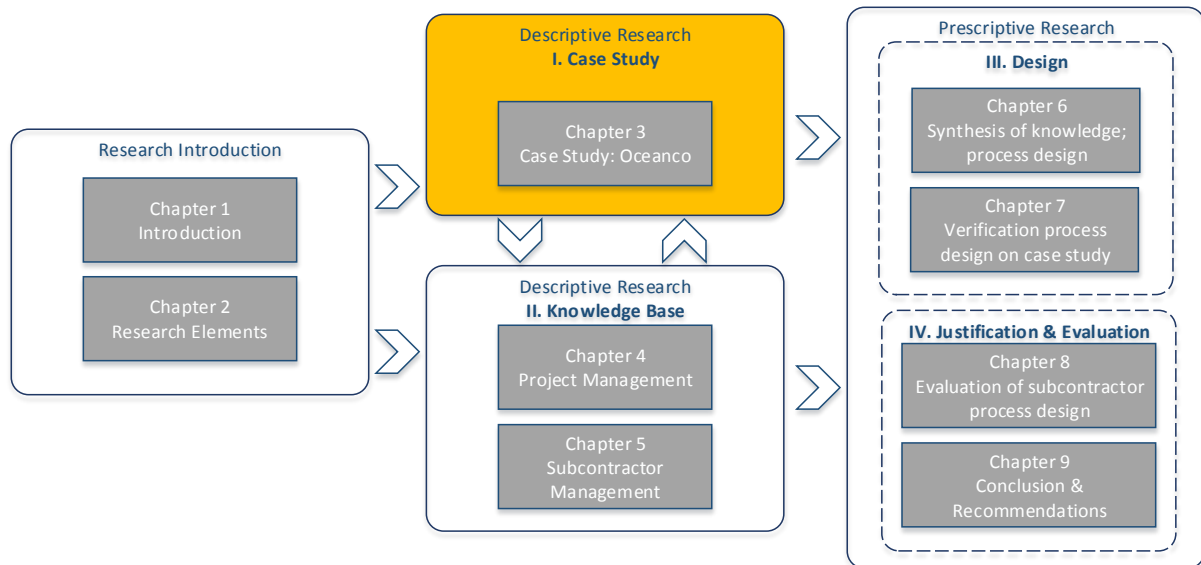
Research Introduction

Chapter 1
Introduction

Chapter 2
Research Elements

Descriptive Research
I. Case Study

Chapter 3
Case Study: Oceanco

Descriptive Research
II. Knowledge Base

Chapter 4
Project Management

Chapter 5
Subcontractor Management

Prescriptive Research

III. Design

Chapter 6
Synthesis of knowledge; process design

Chapter 7
Verification process design on case study

IV. Justification & Evaluation

Chapter 8
Evaluation of subcontractor process design

Chapter 9
Conclusion & Recommendations